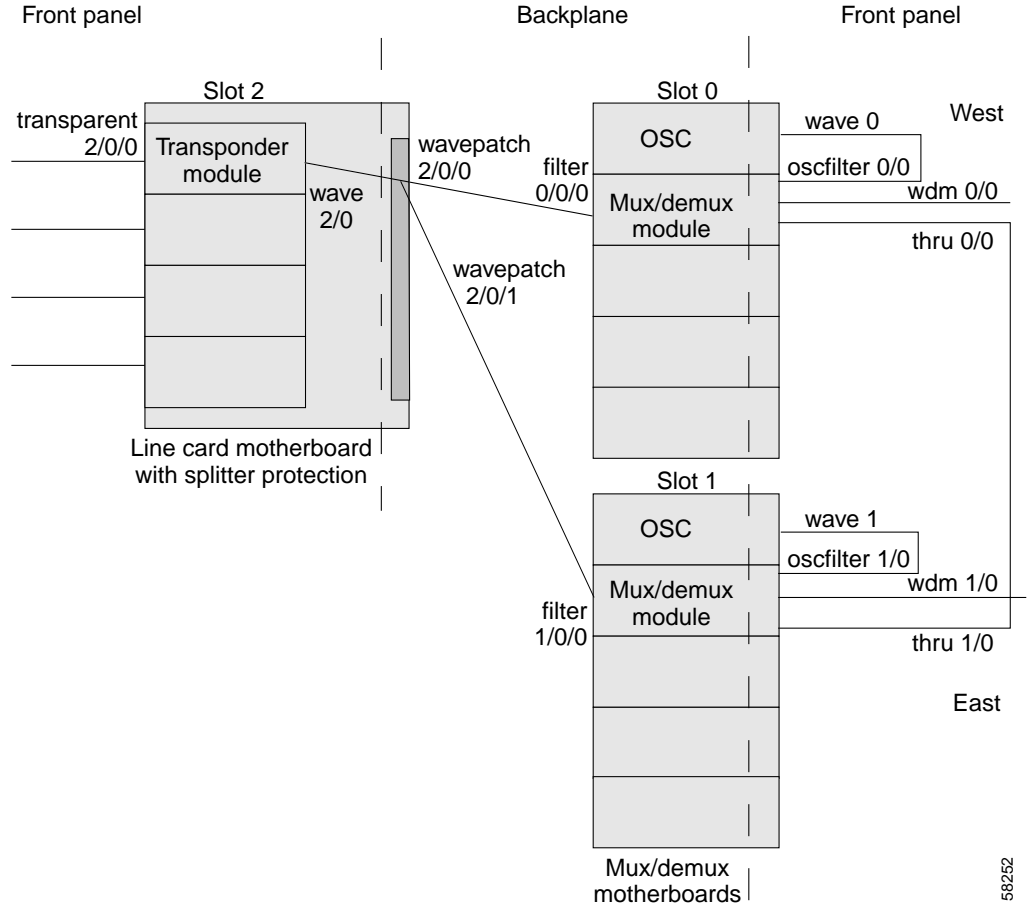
Front panel

Backplane

Front panel

Slot 2

transparent 2/0/0

Transponder module

wave 2/0

wavepatch 2/0/0

wavepatch 2/0/1

Line card motherboard with splitter protection

Slot 0

OSC

wave 0

West

oscfilter 0/0

filter 0/0/0

Mux/demux module

wdm 0/0

thru 0/0

Slot 1

OSC

wave 1

oscfilter 1/0

Mux/demux module

wdm 1/0

filter 1/0/0

thru 1/0

East

Mux/demux motherboards

58252